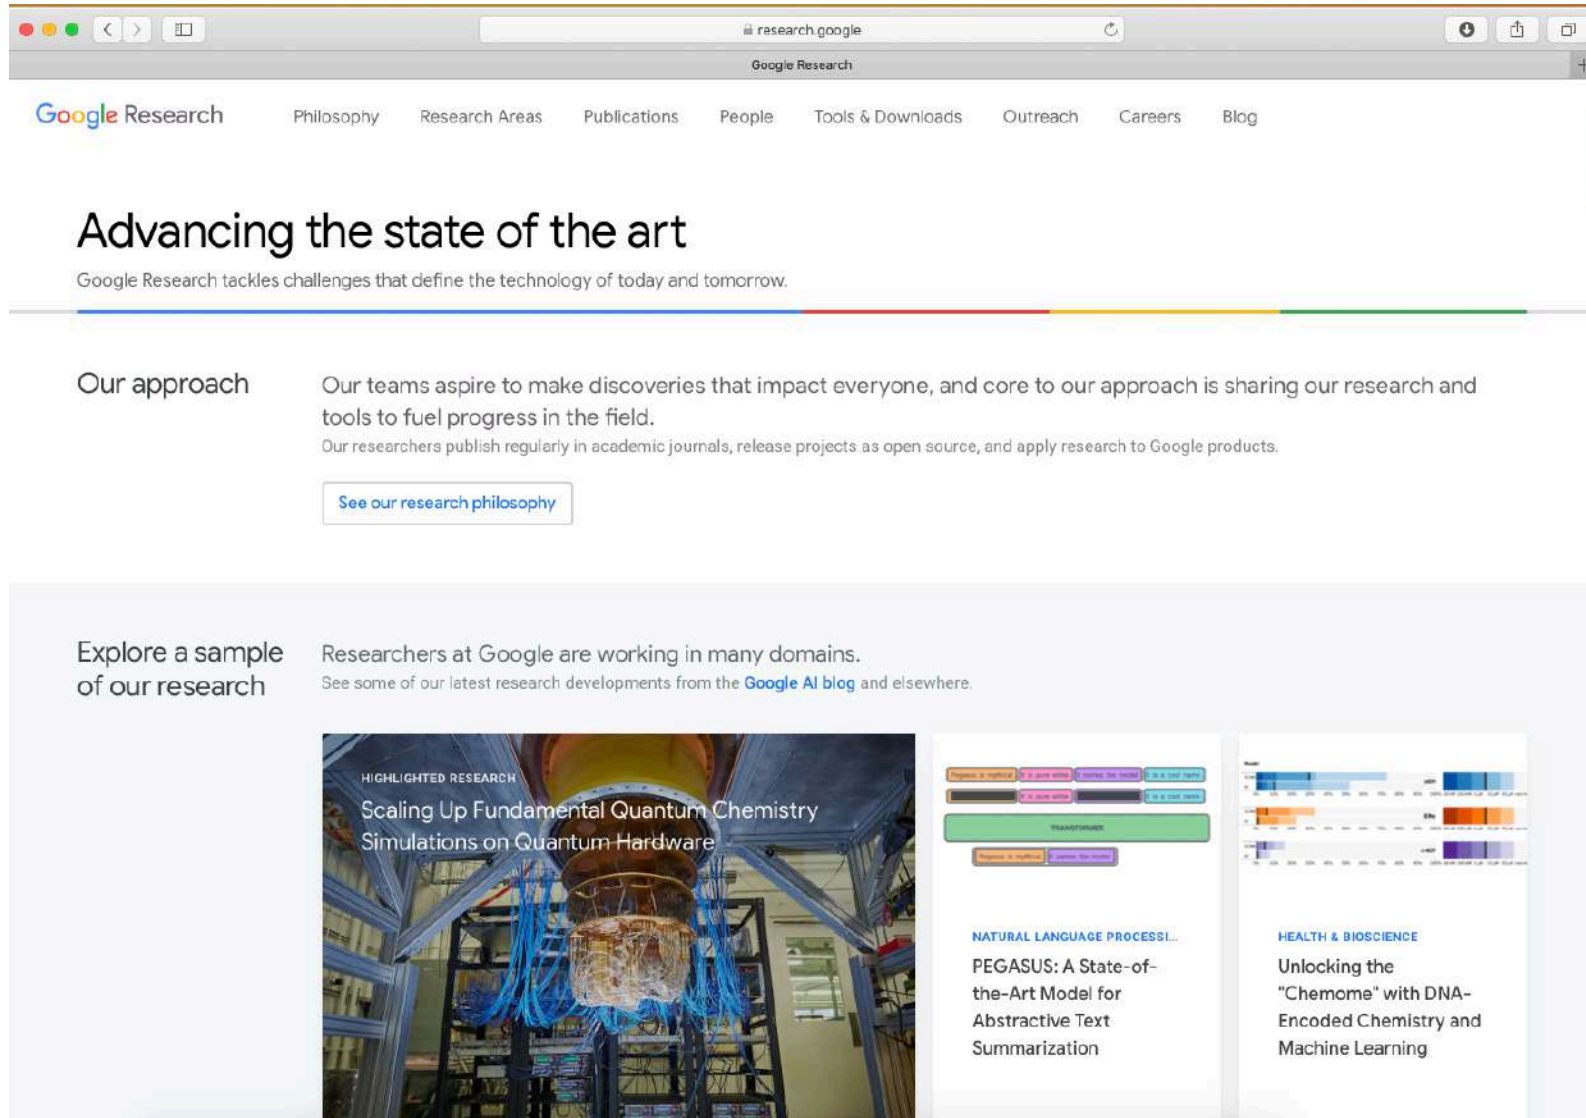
research.google

Google Research

Google Research

Philosophy Research Areas Publications People Tools & Downloads Outreach Careers Blog

Advancing the state of the art

Google Research tackles challenges that define the technology of today and tomorrow.

Our approach

Our teams aspire to make discoveries that impact everyone, and core to our approach is sharing our research and tools to fuel progress in the field.

Our researchers publish regularly in academic journals, release projects as open source, and apply research to Google products.

See our research philosophy

Explore a sample of our research

Researchers at Google are working in many domains.

See some of our latest research developments from the Google AI blog and elsewhere.

HIGHLIGHTED RESEARCH

Scaling Up Fundamental Quantum Chemistry Simulations on Quantum Hardware

TRANSFORMER

NATURAL LANGUAGE PROCESSI...

PEGASUS: A State-of-the-Art Model for Abstractive Text Summarization

HEALTH & BIOSCIENCE

Unlocking the "Chemome" with DNA-Encoded Chemistry and Machine Learning